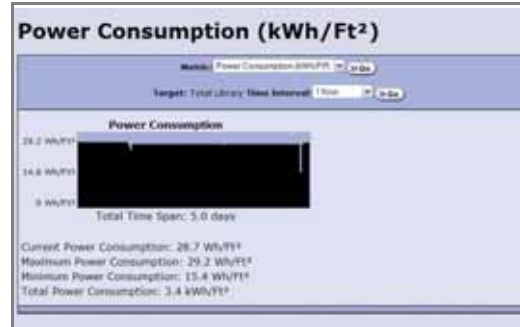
Power Consumption (kWh/Ft²)

Metric: Power Consumption (kWh/Ft²) >Go

Target: Total Library Time Interval: 1 Hour >Go

Power Consumption

29.2 Wh/Ft²

14.6 Wh/Ft²

0 Wh/Ft²

Total Time Span: 5.0 days

Current Power Consumption: 28.7 Wh/Ft²
Maximum Power Consumption: 29.2 Wh/Ft²
Minimum Power Consumption: 15.4 Wh/Ft²
Total Power Consumption: 3.4 kWh/Ft²